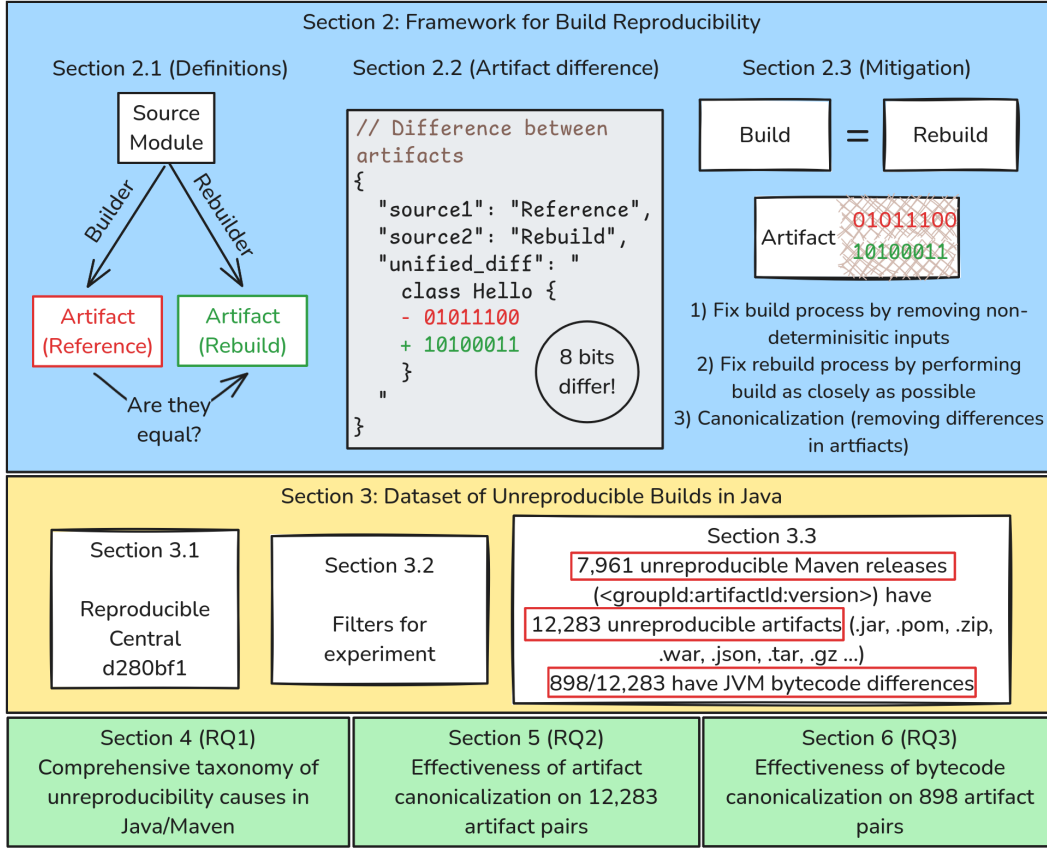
Section 2: Framework for Build Reproducibility

Section 2.1 (Definitions)

Source Module

Builder

Rebuilder

Artifact (Reference)

Artifact (Rebuild)

Are they equal?

Section 2.2 (Artifact difference)

// Difference between artifacts
{
"source1": "Reference",
"source2": "Rebuild",
"unified_diff": "
class Hello {
- 01011100
+ 10100011
}
"
}

8 bits differ!

Section 2.3 (Mitigation)

Build = Rebuild

Artifact 01011100 10100011

1) Fix build process by removing non-determinisitic inputs
2) Fix rebuild process by performing build as closely as possible
3) Canonicalization (removing differences in artfiacts)

Section 3: Dataset of Unreproducible Builds in Java

Section 3.1

Reproducible Central d280bf1

Section 3.2

Filters for experiment

Section 3.3

7,961 unreproducible Maven releases (<groupId:artifactId:version>) have 12,283 unreproducible artifacts (.jar, .pom, .zip, .war, .json, .tar, .gz ...)
898/12,283 have JVM bytecode differences

Section 4 (RQ1)
Comprehensive taxonomy of unreproducibility causes in Java/Maven

Section 5 (RQ2)
Effectiveness of artifact canonicalization on 12,283 artifact pairs

Section 6 (RQ3)
Effectiveness of bytecode canonicalization on 898 artifact pairs